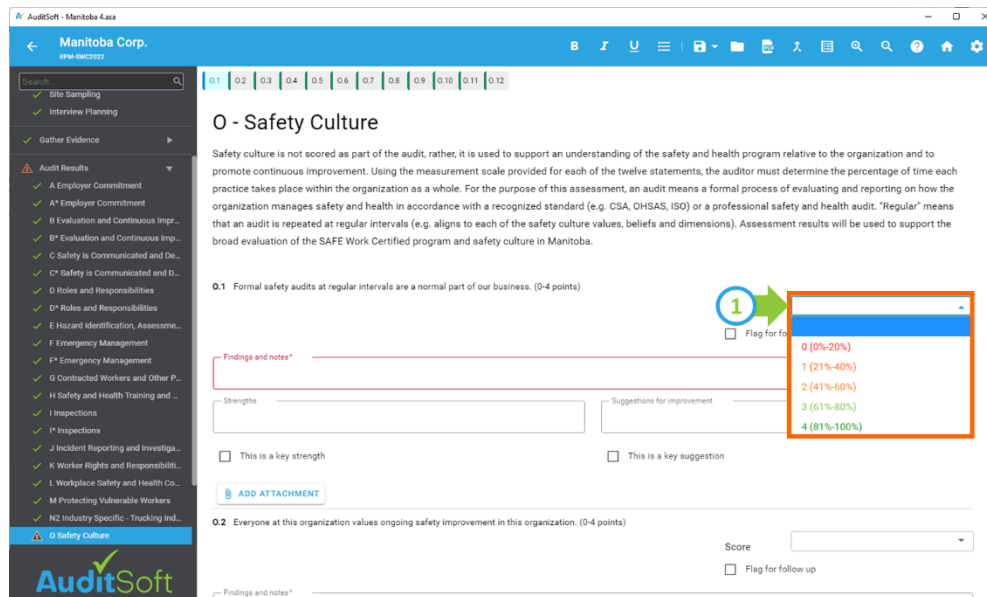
AuditSoft - Manitoba 4.asa

Manitoba Corp.
RPM-SWC2022

Search...
Site Sampling
Interview Planning
Gather Evidence
Audit Results
A Employer Commitment
A* Employer Commitment
B Evaluation and Continuous Impr...
B* Evaluation and Continuous Imp...
C Safety is Communicated and De...
C* Safety is Communicated and D...
D Roles and Responsibilities
D* Roles and Responsibilities
E Hazard Identification, Assessme...
F Emergency Management
F* Emergency Management
G Contracted Workers and Other P...
H Safety and Health Training and ...
I Inspections
I* Inspections
J Incident Reporting and Investiga...
K Worker Rights and Responsibiliti...
L Workplace Safety and Health Co...
M Protecting Vulnerable Workers
N2 Industry Specific - Trucking Ind...
O Safety Culture

AuditSoft

0.1 0.2 0.3 0.4 0.5 0.6 0.7 0.8 0.9 0.10 0.11 0.12

O - Safety Culture

Safety culture is not scored as part of the audit, rather, it is used to support an understanding of the safety and health program relative to the organization and to promote continuous improvement. Using the measurement scale provided for each of the twelve statements, the auditor must determine the percentage of time each practice takes place within the organization as a whole. For the purpose of this assessment, an audit means a formal process of evaluating and reporting on how the organization manages safety and health in accordance with a recognized standard (e.g. CSA, OHSAS, ISO) or a professional safety and health audit. "Regular" means that an audit is repeated at regular intervals (e.g. aligns to each of the safety culture values, beliefs and dimensions). Assessment results will be used to support the broad evaluation of the SAFE Work Certified program and safety culture in Manitoba.

0.1 Formal safety audits at regular intervals are a normal part of our business. (0-4 points)

1

Flag for fo

0 (0%-20%)
1 (21%-40%)
2 (41%-60%)
3 (61%-80%)
4 (81%-100%)

Findings and notes*

Strengths

Suggestions for improvement

This is a key strength

This is a key suggestion

ADD ATTACHMENT

0.2 Everyone at this organization values ongoing safety improvement in this organization. (0-4 points)

Score

Flag for follow up

Findings and notes*